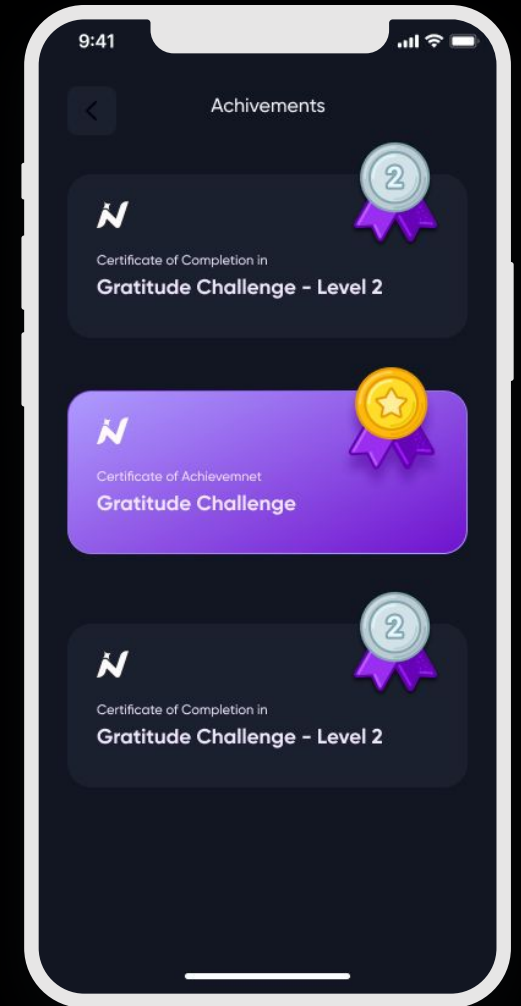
9:41

Achivements

2

N

Certificate of Completion in

Gratitude Challenge - Level 2

N

Certificate of Achievemnet

Gratitude Challenge

2

N

Certificate of Completion in

Gratitude Challenge - Level 2